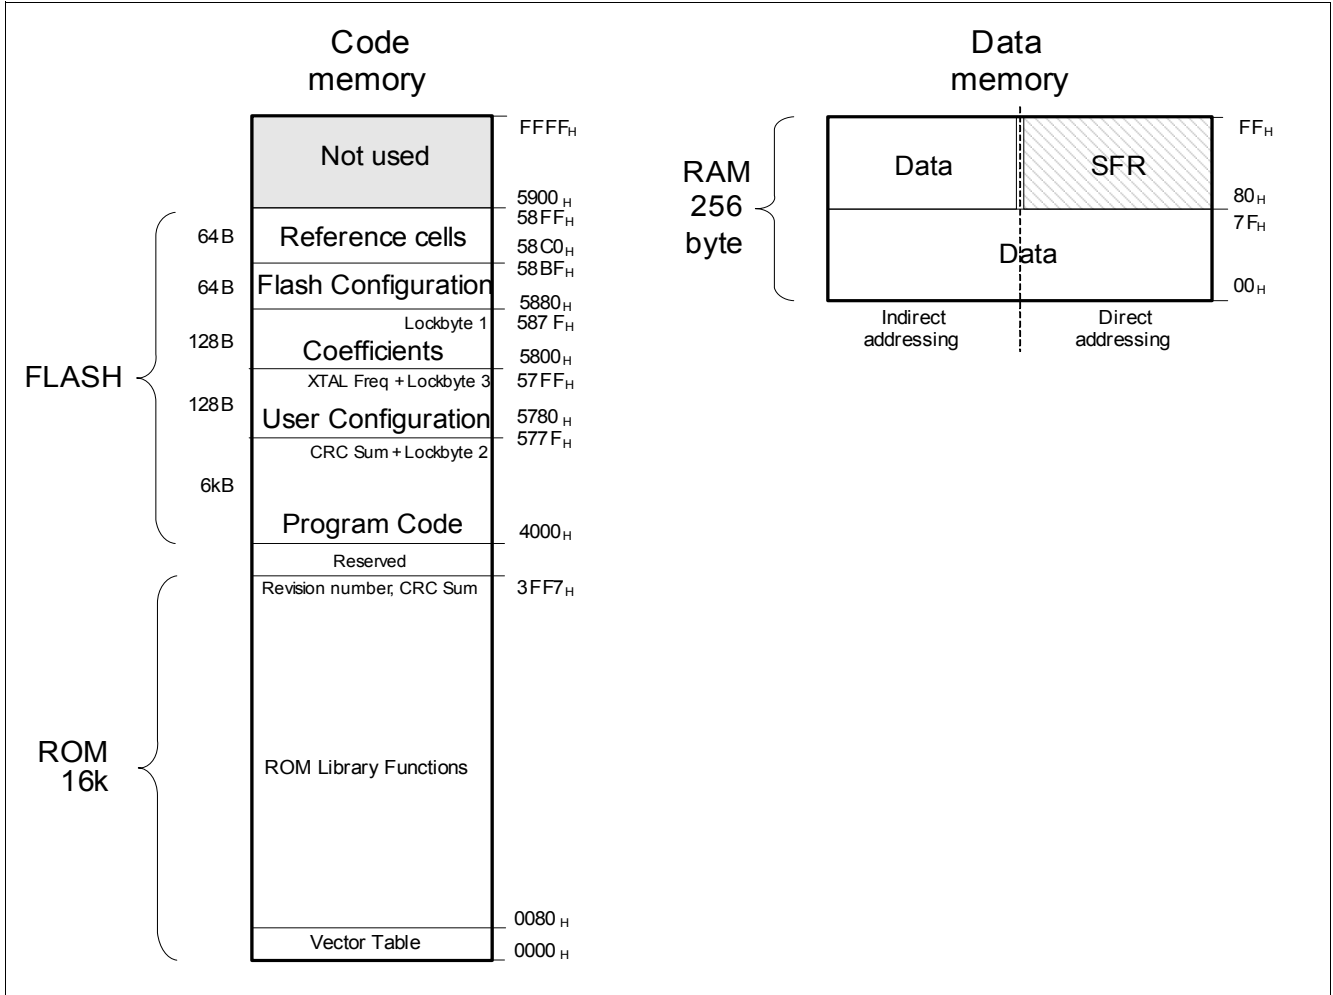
Code memory

Not used

$FFFF_H$

$5900_H$
$58FF_H$

64B Reference cells

$58C0_H$
$58BF_H$

64B Flash Configuration

$5880_H$

Lockbyte 1 $587F_H$

128B Coefficients

$5800_H$

XTAL Freq + Lockbyte 3 $57FF_H$

128B User Configuration

$5780_H$
$577F_H$

CRC Sum + Lockbyte 2

FLASH

6kB

Program Code

$4000_H$

Reserved

Revision number, CRC Sum $3FF7_H$

ROM 16k

ROM Library Functions

$0080_H$

Vector Table

$0000_H$

Data memory

RAM 256 byte

Data

SFR

$FF_H$

$80_H$
$7F_H$

Data

$00_H$

Indirect addressing

Direct addressing